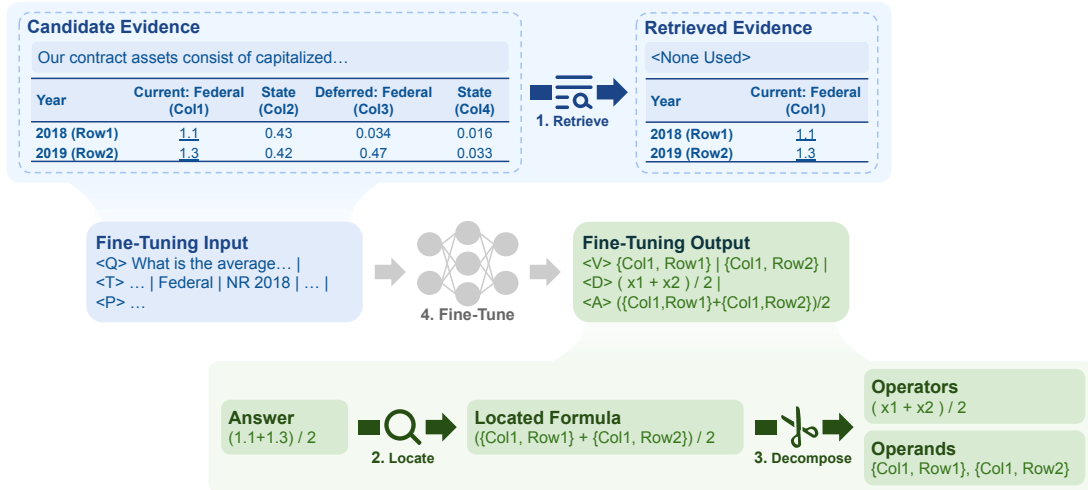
Candidate Evidence

Our contract assets consist of capitalized…

| Year | Current: Federal (Col1) | State (Col2) | Deferred: Federal (Col3) | State (Col4) |
|---|---|---|---|---|
| 2018 (Row1) | 1.1 | 0.43 | 0.034 | 0.016 |
| 2019 (Row2) | 1.3 | 0.42 | 0.47 | 0.033 |

1. Retrieve

Retrieved Evidence

<None Used>

| Year | Current: Federal (Col1) |
|---|---|
| 2018 (Row1) | 1.1 |
| 2019 (Row2) | 1.3 |

Fine-Tuning Input
<Q> What is the average… |
<T> … | Federal | NR 2018 | … |
<P> …

4. Fine-Tune

Fine-Tuning Output
<V> {Col1, Row1} | {Col1, Row2} |
<D> ( x1 + x2 ) / 2 |
<A> ({Col1,Row1}+{Col1,Row2})/2

Answer
(1.1+1.3) / 2

2. Locate

Located Formula
({Col1, Row1} + {Col1, Row2}) / 2

3. Decompose

Operators
( x1 + x2 ) / 2

Operands
{Col1, Row1}, {Col1, Row2}